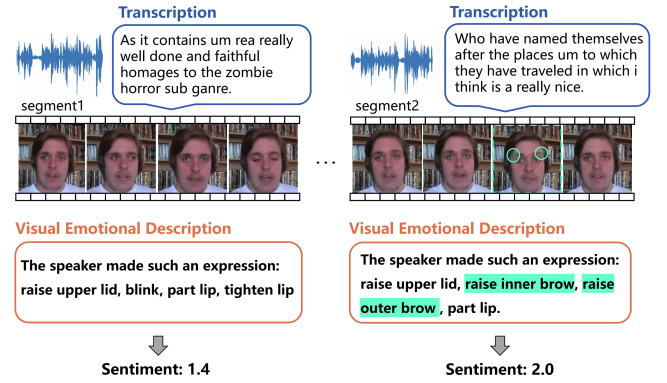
Transcription

As it contains um rea really well done and faithful homages to the zombie horror sub ganre.

segment1

Transcription

Who have named themselves after the places um to which they have traveled in which i think is a really nice.

segment2

Visual Emotional Description

The speaker made such an expression: raise upper lid, blink, part lip, tighten lip

Sentiment: 1.4

Visual Emotional Description

The speaker made such an expression: raise upper lid, raise inner brow, raise outer brow , part lip.

Sentiment: 2.0